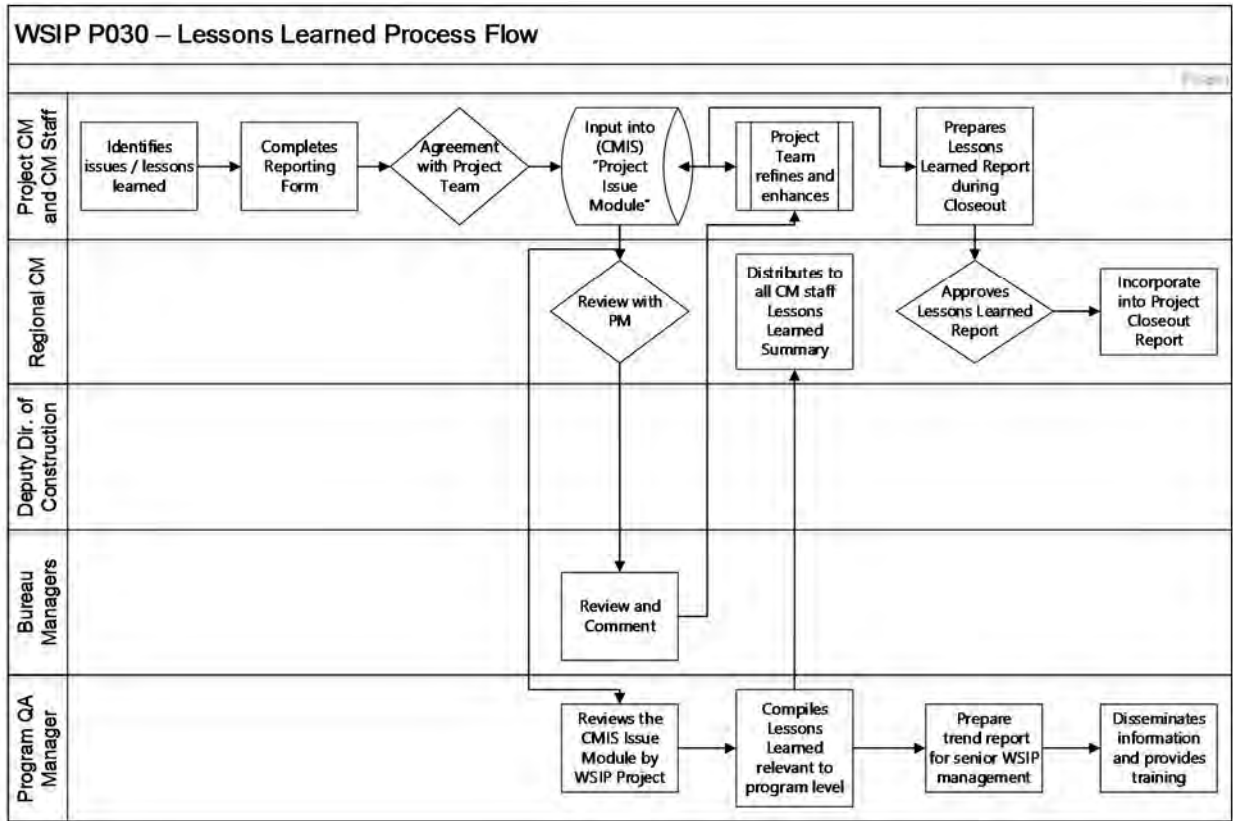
WSIP P030 – Lessons Learned Process Flow

Phase

Project CM and CM Staff

Identifies issues / lessons learned

Completes Reporting Form

Agreement with Project Team

Input into (CMIS) "Project Issue Module"

Project Team refines and enhances

Prepares Lessons Learned Report during Closeout

Regional CM

Review with PM

Distributes to all CM staff Lessons Learned Summary

Approves Lessons Learned Report

Incorporate into Project Closeout Report

Deputy Dir. of Construction

Bureau Managers

Review and Comment

Program QA Manager

Reviews the CMIS Issue Module by WSIP Project

Compiles Lessons Learned relevant to program level

Prepare trend report for senior WSIP management

Disseminates information and provides training